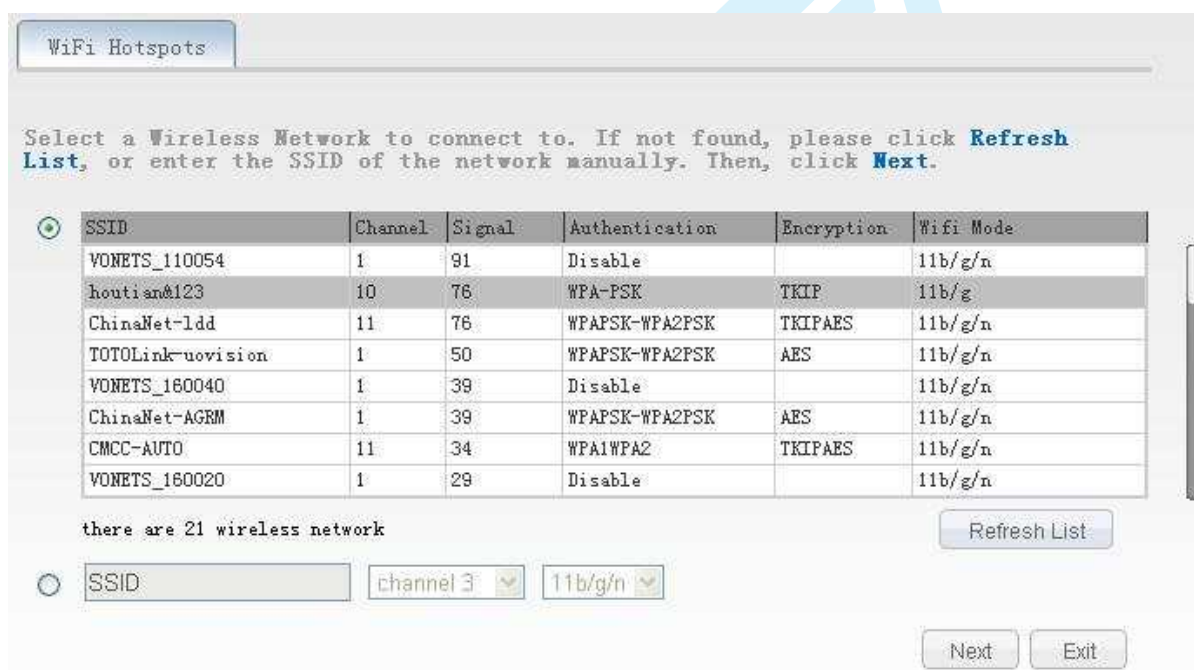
WiFi Hotspots

Select a Wireless Network to connect to. If not found, please click Refresh List, or enter the SSID of the network manually. Then, click Next.

| SSID | Channel | Signal | Authentication | Encryption | Wifi Mode |
|---|---|---|---|---|---|
| VONETS_110054 | 1 | 91 | Disable | | 11b/g/n |
| houtian@123 | 10 | 76 | WPA-PSK | TKIP | 11b/g |
| ChinaNet-1dd | 11 | 76 | WPAPSK-WPA2PSK | TKIPAES | 11b/g/n |
| TOTOLink-uovision | 1 | 50 | WPAPSK-WPA2PSK | AES | 11b/g/n |
| VONETS_160040 | 1 | 39 | Disable | | 11b/g/n |
| ChinaNet-AGRM | 1 | 39 | WPAPSK-WPA2PSK | AES | 11b/g/n |
| CMCC-AUTO | 11 | 34 | WPA1WPA2 | TKIPAES | 11b/g/n |
| VONETS_160020 | 1 | 29 | Disable | | 11b/g/n |

there are 21 wireless network

Refresh List

SSID channel 3 11b/g/n

Next Exit